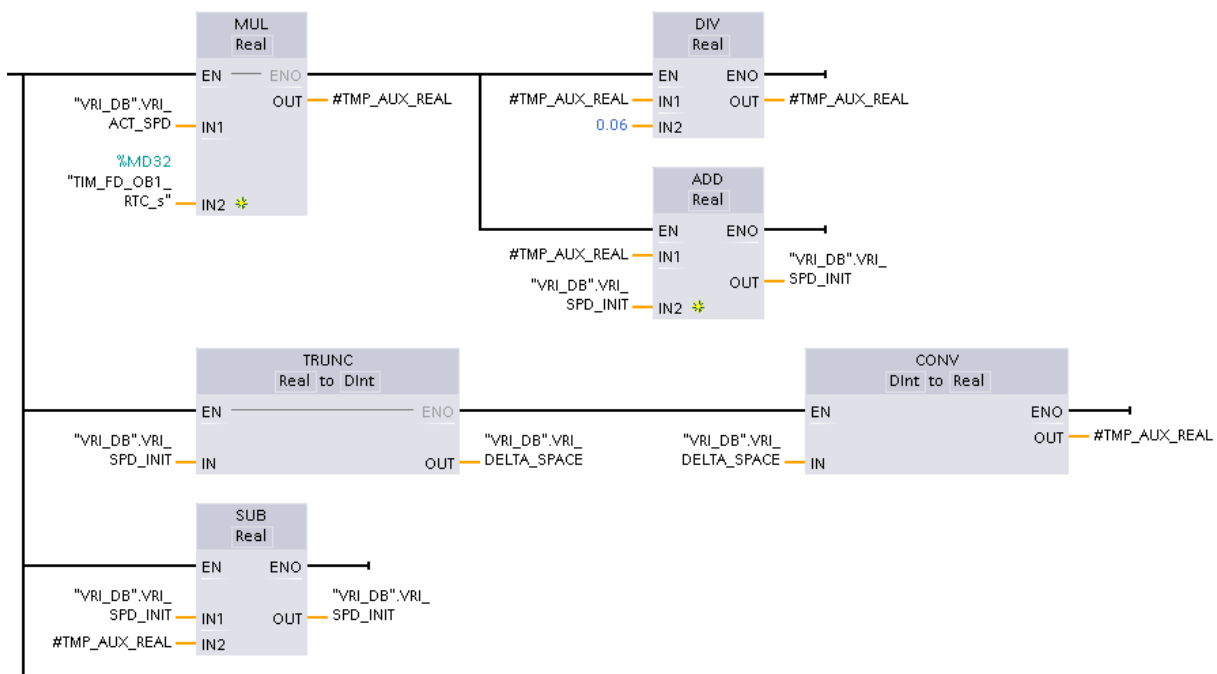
MUL
Real
EN ENO
OUT #TMP_AUX_REAL
"VRI_DB".VRI_ACT_SPD IN1
%MD32
"TIM_FD_OB1_RTC_s" IN2

DIV
Real
EN ENO
#TMP_AUX_REAL IN1 OUT #TMP_AUX_REAL
0.06 IN2

ADD
Real
EN ENO
#TMP_AUX_REAL IN1
OUT "VRI_DB".VRI_SPD_INIT
"VRI_DB".VRI_SPD_INIT IN2

TRUNC
Real to DInt
EN ENO
"VRI_DB".VRI_SPD_INIT IN OUT "VRI_DB".VRI_DELTA_SPACE

CONV
DInt to Real
EN ENO
OUT #TMP_AUX_REAL
"VRI_DB".VRI_DELTA_SPACE IN

SUB
Real
EN ENO
"VRI_DB".VRI_SPD_INIT IN1 OUT "VRI_DB".VRI_SPD_INIT
#TMP_AUX_REAL IN2